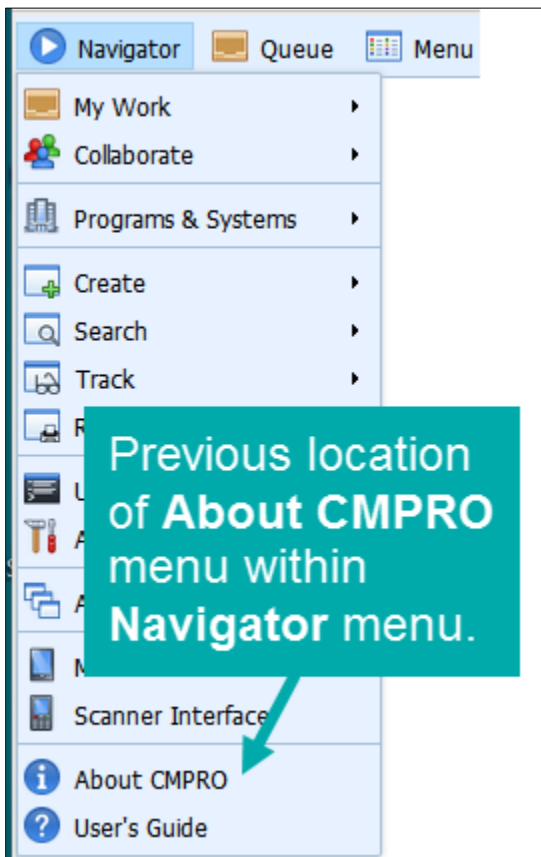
Navigator Queue Menu

My Work ▸
Collaborate ▸
Programs & Systems ▸
Create ▸
Search ▸
Track ▸
R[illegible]
U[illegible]
A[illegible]
A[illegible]
M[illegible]
Scanner Interface
About CMPRO
User's Guide

Previous location of **About CMPRO** menu within **Navigator** menu.